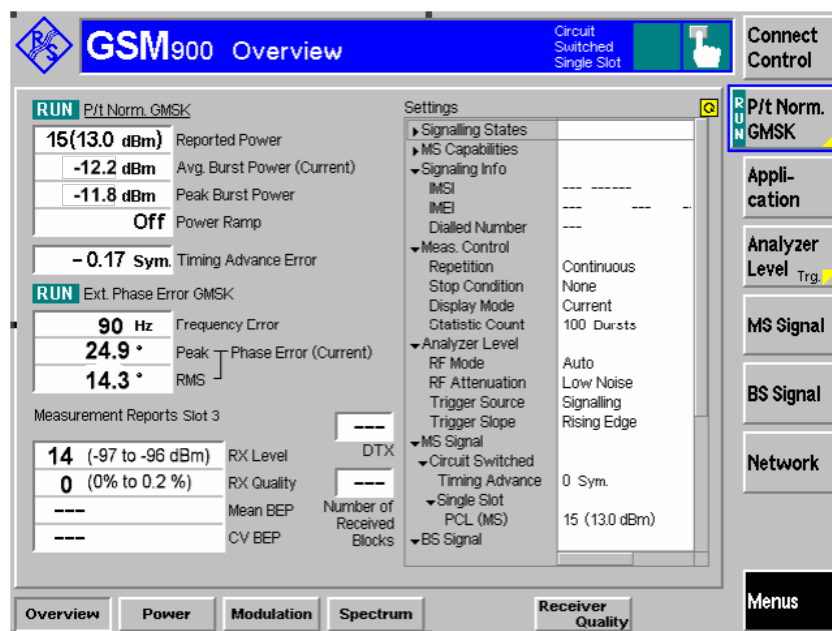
GSM900 Overview

Circuit Switched Single Slot

Connect Control

RUN P/t Norm. GMSK

15(13.0 dBm) Reported Power
-12.2 dBm Avg. Burst Power (Current)
-11.8 dBm Peak Burst Power
Off Power Ramp

– 0.17 Sym. Timing Advance Error

RUN Ext. Phase Error GMSK

90 Hz Frequency Error
24.9 ° Peak
14.3 ° RMS
Phase Error (Current)

Measurement Reports Slot 3

--- DTX

14 (-97 to -96 dBm) RX Level
0 (0% to 0.2 %) RX Quality
--- Mean BEP
--- CV BEP

--- Number of Received Blocks

Settings

| | |
|---|---|
| Signalling States | |
| MS Capabilities | |
| Signaling Info | |
| IMSI | --- ------ |
| IMEI | --- --- - |
| Dialled Number | --- |
| Meas. Control | |
| Repetition | Continuous |
| Stop Condition | None |
| Display Mode | Current |
| Statistic Count | 100 Bursts |
| Analyzer Level | |
| RF Mode | Auto |
| RF Attenuation | Low Noise |
| Trigger Source | Signalling |
| Trigger Slope | Rising Edge |
| MS Signal | |
| Circuit Switched | |
| Timing Advance | 0 Sym. |
| Single Slot | |
| PCL (MS) | 15 (13.0 dBm) |
| BS Signal | |

RUN P/t Norm. GMSK

Appli- cation

Analyzer Level Trg.

MS Signal

BS Signal

Network

Menus

Overview Power Modulation Spectrum Receiver Quality